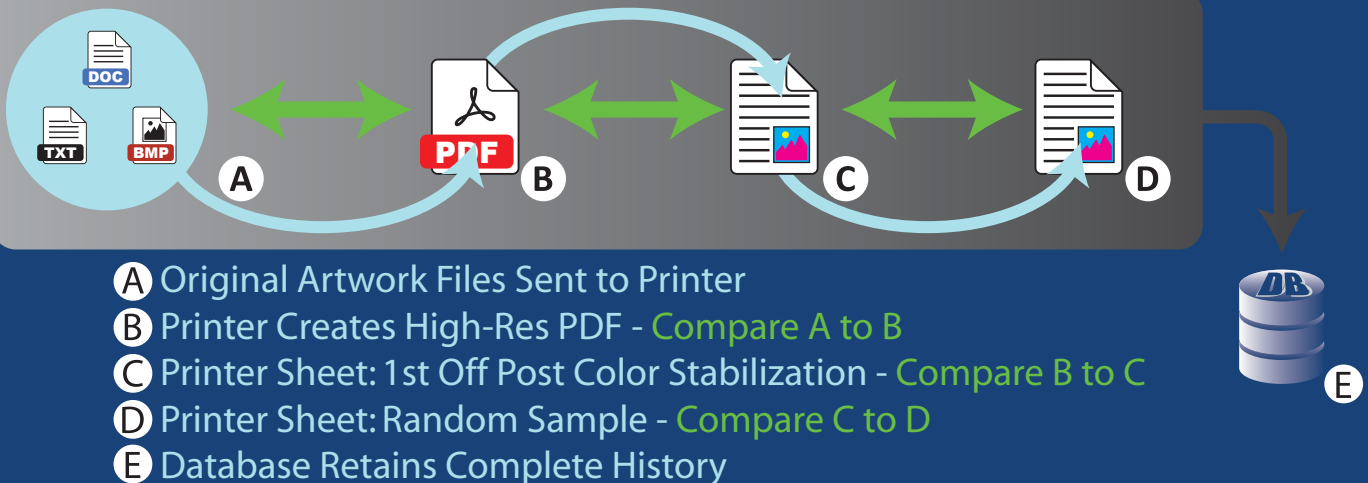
DOC

TXT

BMP

A

PDF

B

C

D

DB

E

A Original Artwork Files Sent to Printer
B Printer Creates High-Res PDF - Compare A to B
C Printer Sheet: 1st Off Post Color Stabilization - Compare B to C
D Printer Sheet: Random Sample - Compare C to D
E Database Retains Complete History